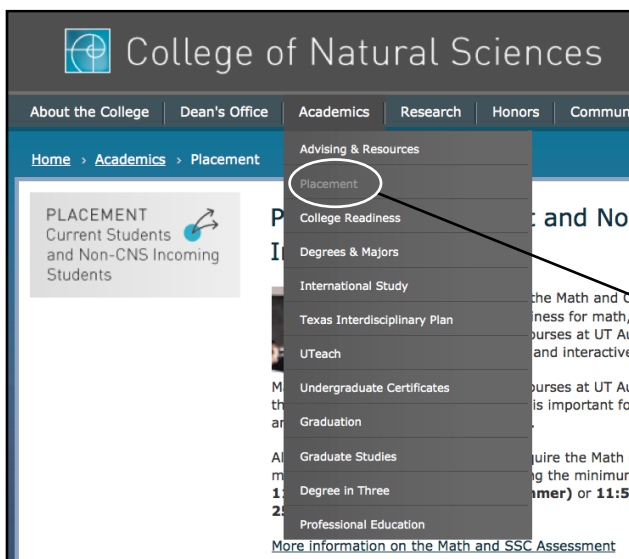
College of Natural Sciences

About the College | Dean's Office | Academics | Research | Honors | Commun

Home › Academics › Placement

PLACEMENT
Current Students and Non-CNS Incoming Students

Advising & Resources
Placement
College Readiness
Degrees & Majors
International Study
Texas Interdisciplinary Plan
UTeach
Undergraduate Certificates
Graduation
Graduate Studies
Degree in Three
Professional Education

P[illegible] t and No
I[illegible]

the Math and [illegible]
iness for math,
ourses at UT Au
and interactive

M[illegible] ourses at UT Au
th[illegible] is important fo
ar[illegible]

Al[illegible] quire the Math
m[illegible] g the minimun
1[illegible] mer) or 11:5
2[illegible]

More information on the Math and SSC Assessment